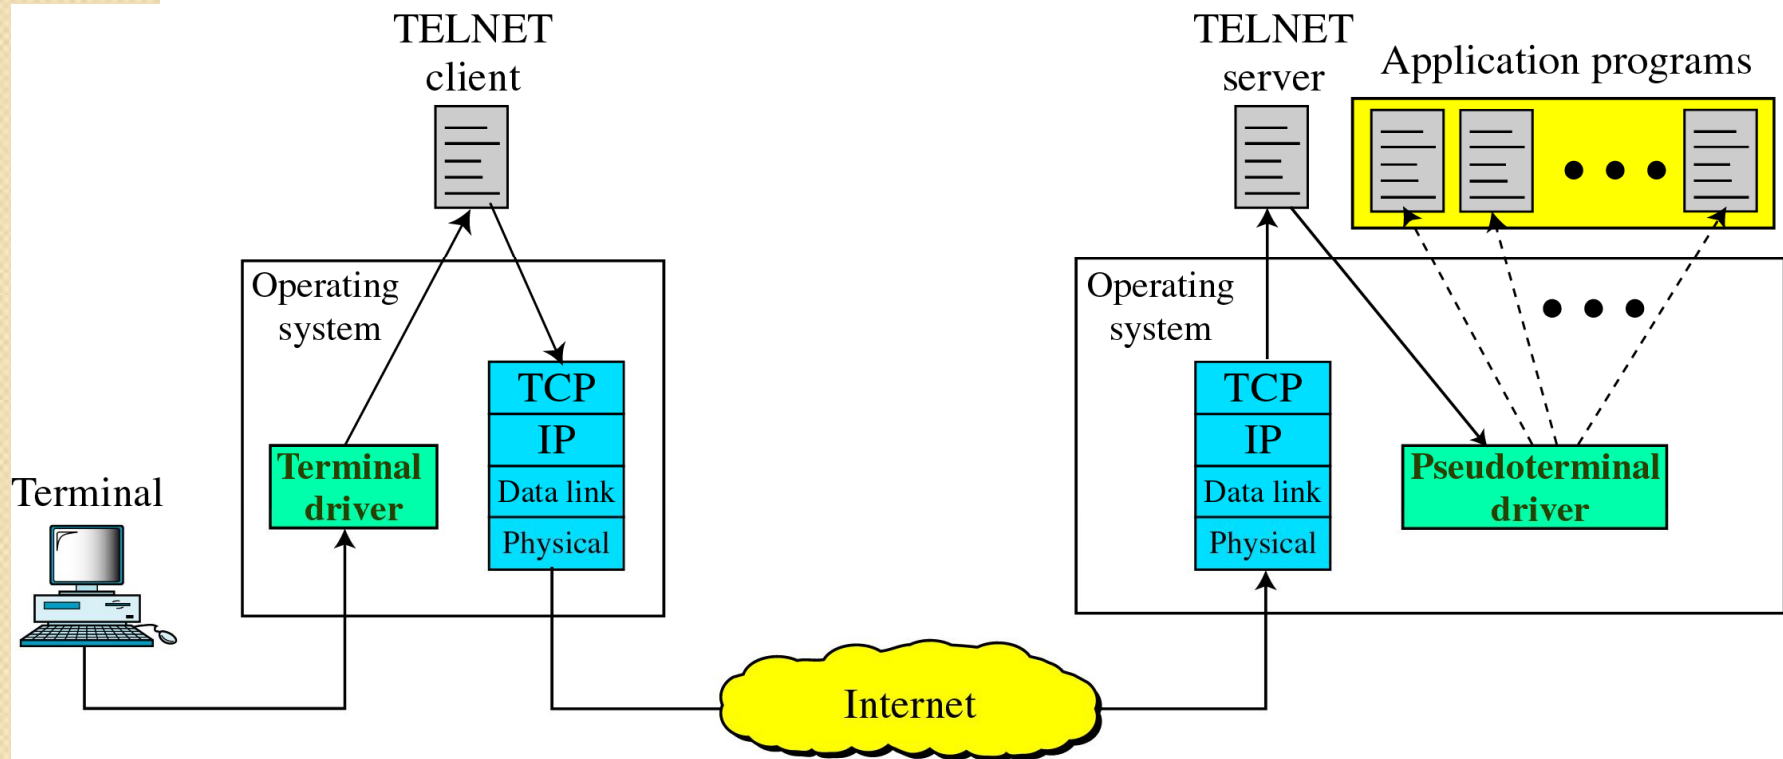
TELNET client

TELNET server

Application programs

Operating system

Terminal

Terminal driver

TCP
IP
Data link
Physical

Operating system

TCP
IP
Data link
Physical

Pseudoterminal driver

Internet